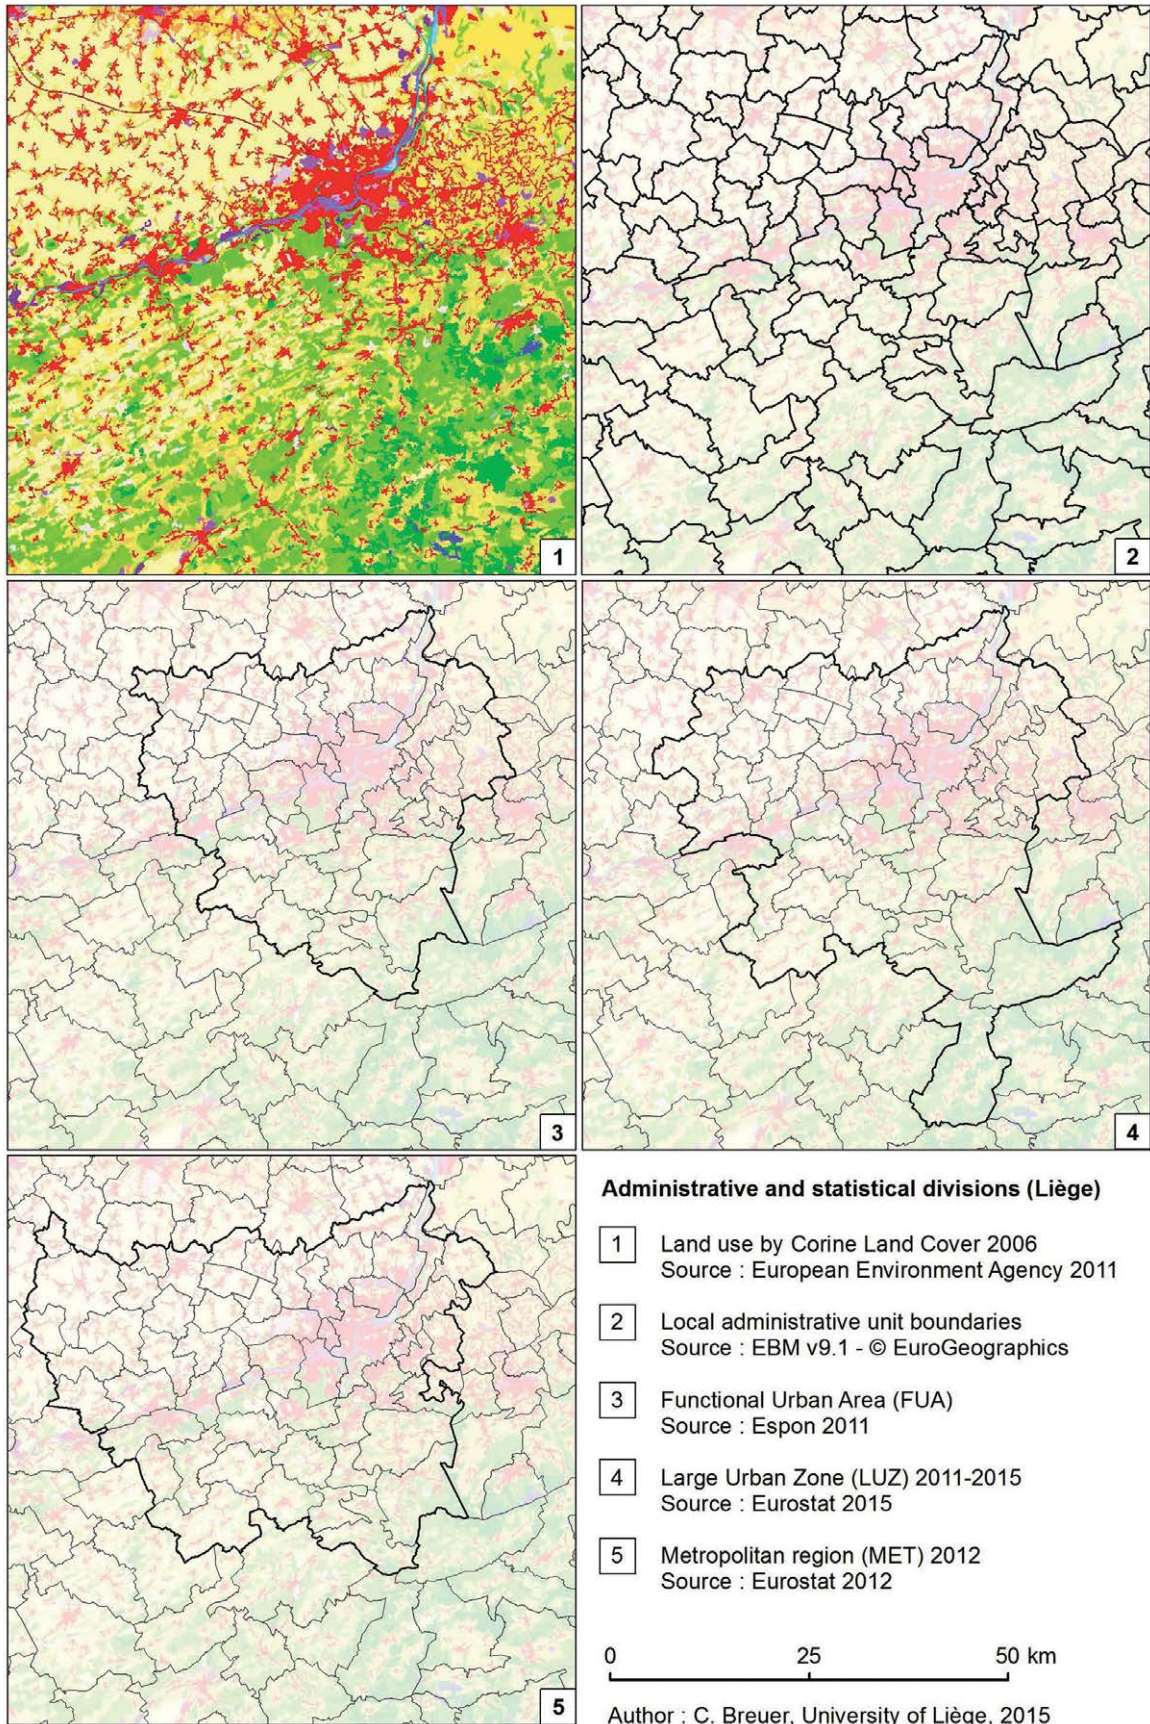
1

2

3

4

5

Administrative and statistical divisions (Liège)

1 Land use by Corine Land Cover 2006
Source : European Environment Agency 2011

2 Local administrative unit boundaries
Source : EBM v9.1 - © EuroGeographics

3 Functional Urban Area (FUA)
Source : Espon 2011

4 Large Urban Zone (LUZ) 2011-2015
Source : Eurostat 2015

5 Metropolitan region (MET) 2012
Source : Eurostat 2012

0 25 50 km

Author : C. Breuer, University of Liège, 2015